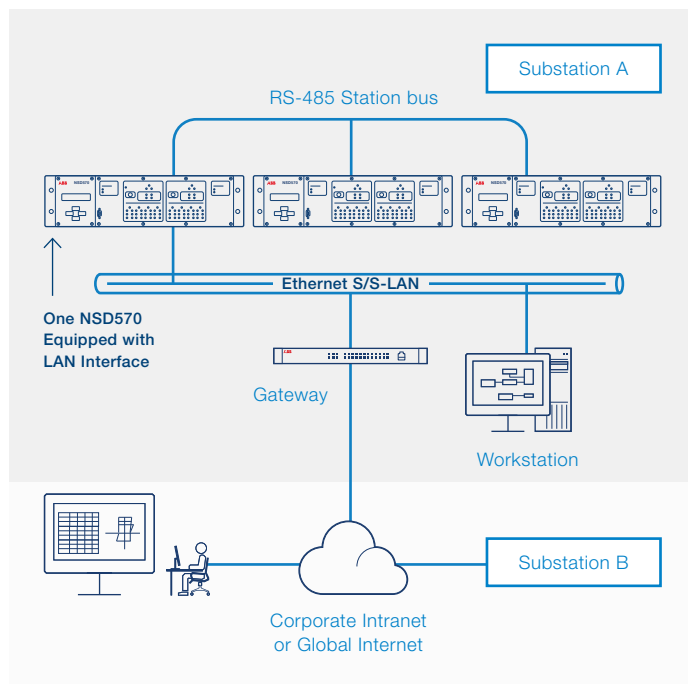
Substation A

RS-485 Station bus

ABB NSD570

ABB NSD570

ABB NSD570

Ethernet S/S-LAN

One NSD570 Equipped with LAN Interface

ABB

Gateway

Workstation

Substation B

Corporate Intranet or Global Internet